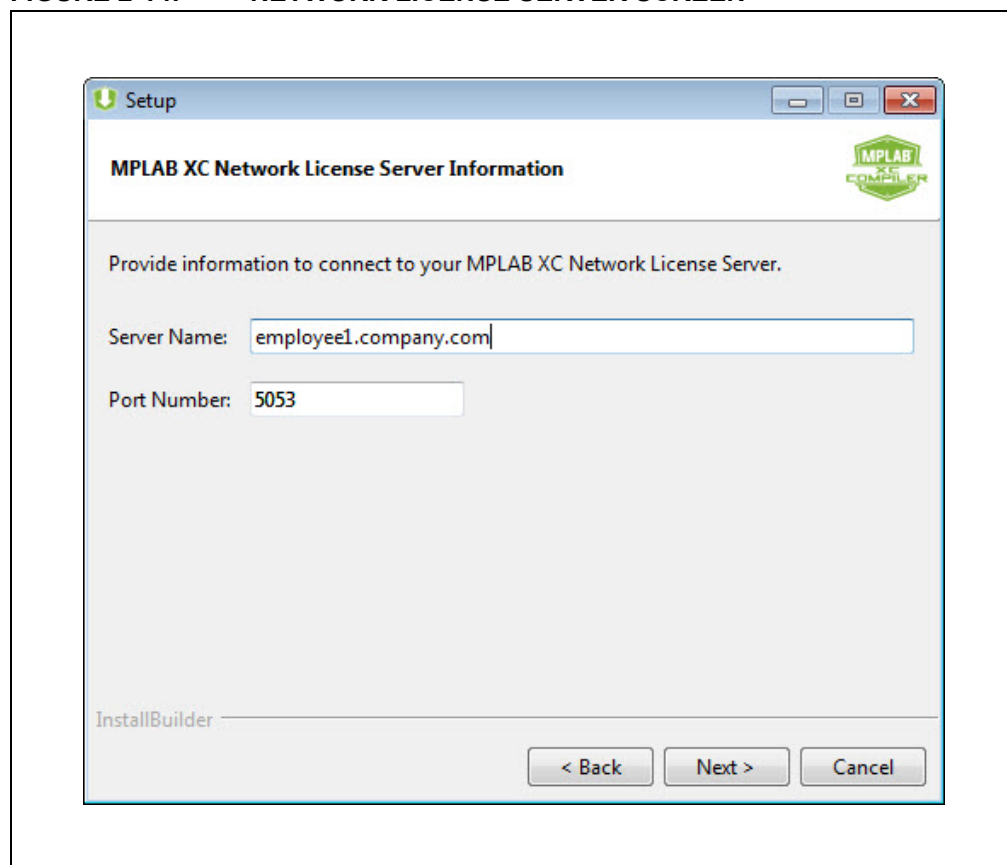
Setup

MPLAB XC Network License Server Information

MPLAB XC COMPILER

Provide information to connect to your MPLAB XC Network License Server.

Server Name: employee1.company.com

Port Number: 5053

InstallBuilder

< Back

Next >

Cancel